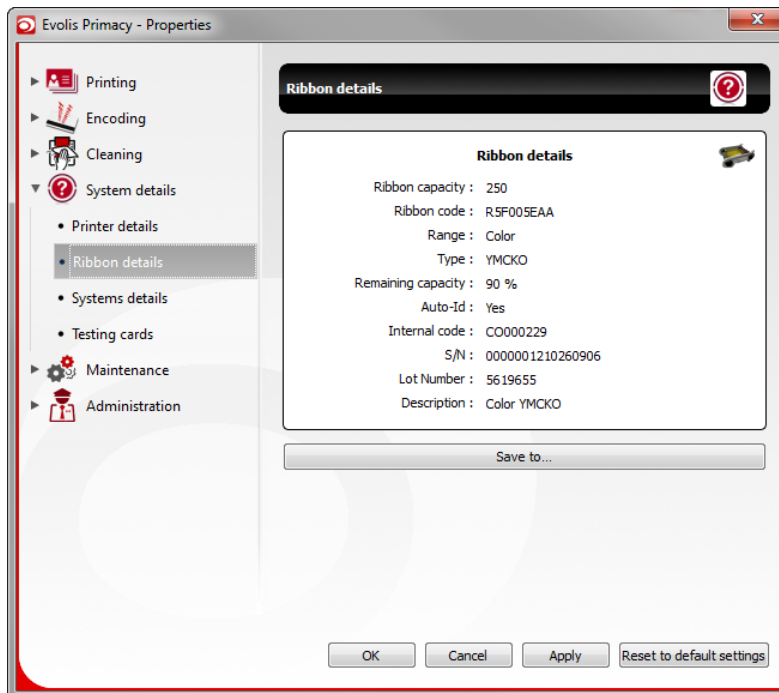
Evolis Primacy - Properties

Printing
Encoding
Cleaning
System details
• Printer details
• Ribbon details
• Systems details
• Testing cards
Maintenance
Administration

Ribbon details

Ribbon details

| | |
|---|---|
| Ribbon capacity : | 250 |
| Ribbon code : | R5F005EAA |
| Range : | Color |
| Type : | YMCKO |
| Remaining capacity : | 90 % |
| Auto-Id : | Yes |
| Internal code : | CO000229 |
| S/N : | 0000001210260906 |
| Lot Number : | 5619655 |
| Description : | Color YMCKO |

Save to...

OK
Cancel
Apply
Reset to default settings